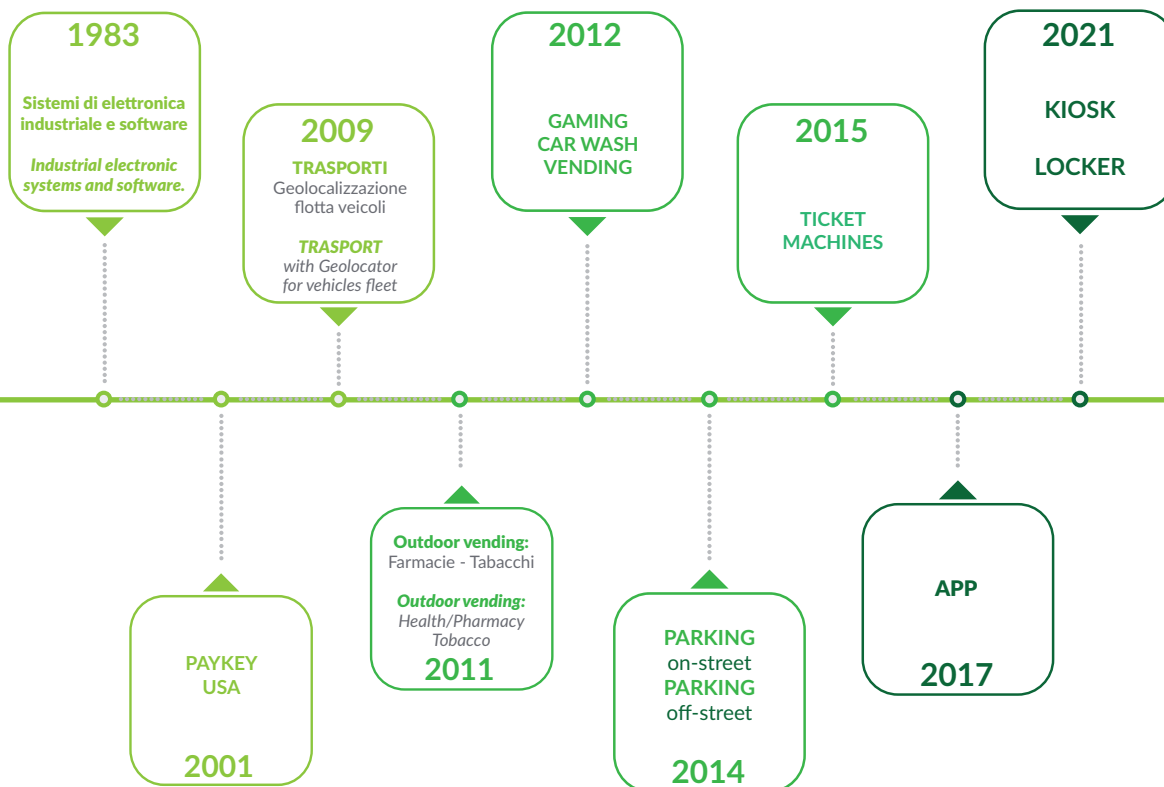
1983

Sistemi di elettronica industriale e software

Industrial electronic systems and software.

2009

TRASPORTI
Geolocalizzazione flotta veicoli

TRASPORT
with Geolocator for vehicles fleet

2012

GAMING
CAR WASH
VENDING

2015

TICKET MACHINES

2021

KIOSK

LOCKER

PAYKEY USA

2001

Outdoor vending:
Farmacie - Tabacchi

Outdoor vending:
Health/Pharmacy Tobacco

2011

PARKING
on-street
PARKING
off-street

2014

APP

2017